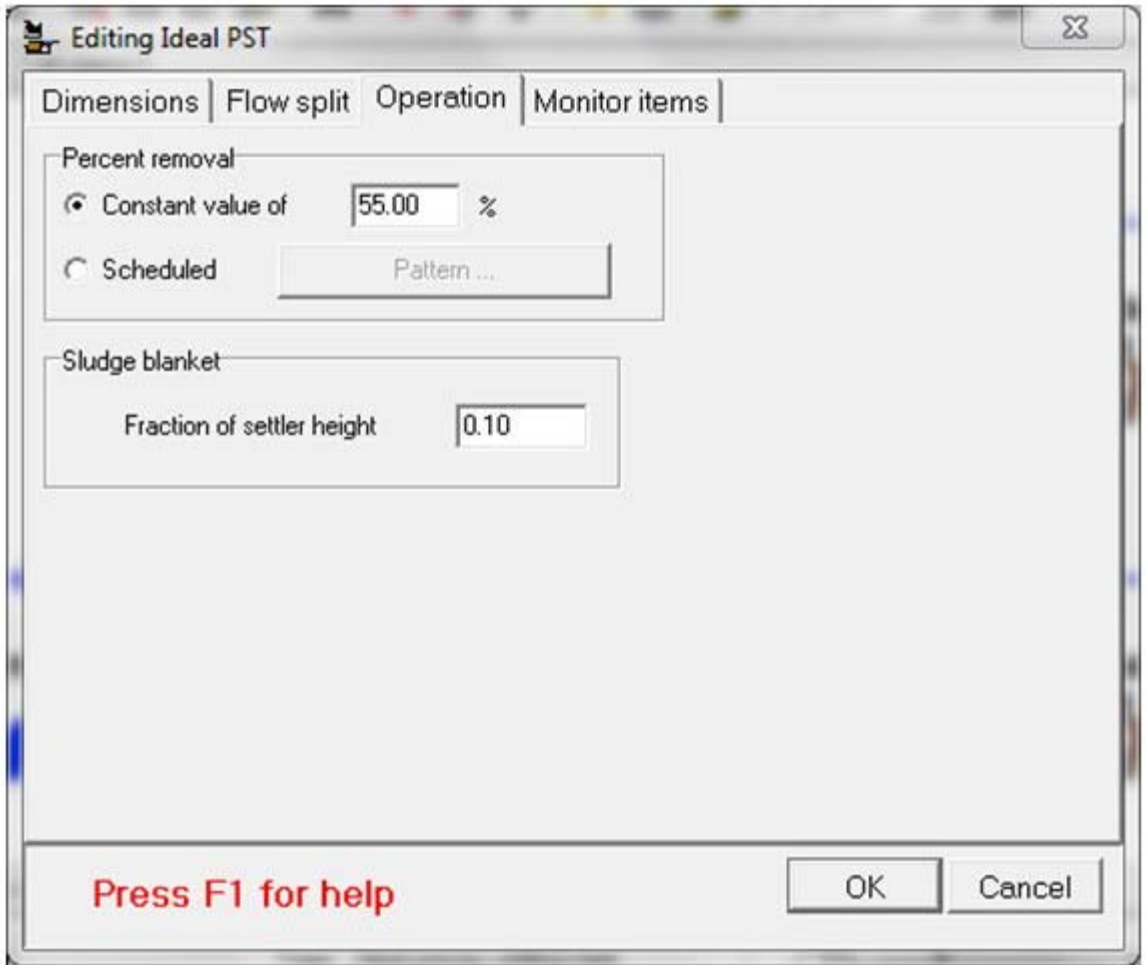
Editing Ideal PST

Dimensions | Flow split | Operation | Monitor items

Percent removal

Constant value of 55.00 %

Scheduled Pattern ...

Sludge blanket

Fraction of settler height 0.10

Press F1 for help

OK Cancel